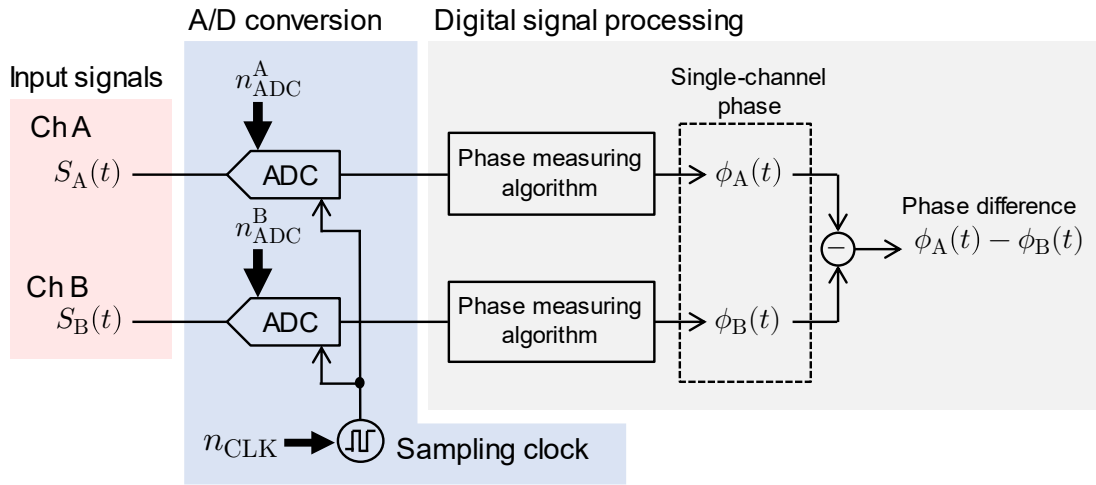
A/D conversion

Digital signal processing

Input signals

$n_{\mathrm{ADC}}^{\mathrm{A}}$

Ch A

$S_{\mathrm{A}}(t)$

ADC

Phase measuring algorithm

Single-channel phase

$\phi_{\mathrm{A}}(t)$

Phase difference

$\phi_{\mathrm{A}}(t) - \phi_{\mathrm{B}}(t)$

$-$

$n_{\mathrm{ADC}}^{\mathrm{B}}$

Ch B

$S_{\mathrm{B}}(t)$

ADC

Phase measuring algorithm

$\phi_{\mathrm{B}}(t)$

$n_{\mathrm{CLK}}$

Sampling clock